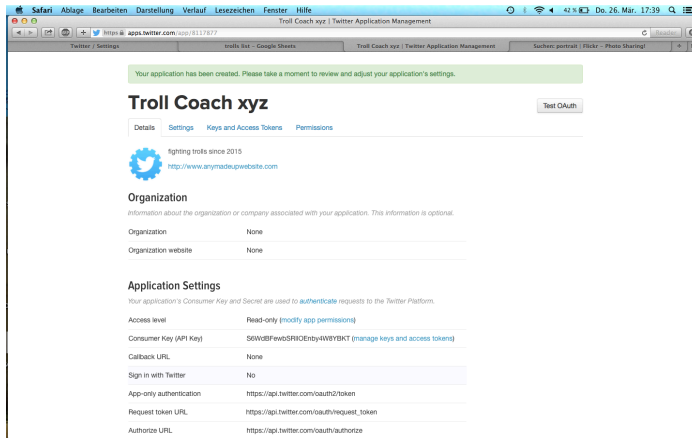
Safari Ablage Bearbeiten Darstellung Verlauf Lesezeichen Fenster Hilfe
42 % Do. 26. Mär. 17:39
Troll Coach xyz | Twitter Application Management
https apps.twitter.com/app/8117877
Reader
Twitter | Settings
trolls list - Google Sheets
Troll Coach xyz | Twitter Application Management
Suchen: portrait | Flickr - Photo Sharing!

Your application has been created. Please take a moment to review and adjust your application's settings.

Troll Coach xyz

Test OAuth

Details Settings Keys and Access Tokens Permissions

fighting trolls since 2015
http://www.anymadeupwebsite.com

Organization

Information about the organization or company associated with your application. This information is optional.

| Organization | None |
|---|---|
| Organization website | None |

Application Settings

Your application's Consumer Key and Secret are used to authenticate requests to the Twitter Platform.

| Access level | Read-only (modify app permissions) |
|---|---|
| Consumer Key (API Key) | S6WdBFewbSRllOEnby4W8YBKT (manage keys and access tokens) |
| Callback URL | None |
| Sign in with Twitter | No |
| App-only authentication | https://api.twitter.com/oauth2/token |
| Request token URL | https://api.twitter.com/oauth/request_token |
| Authorize URL | https://api.twitter.com/oauth/authorize |